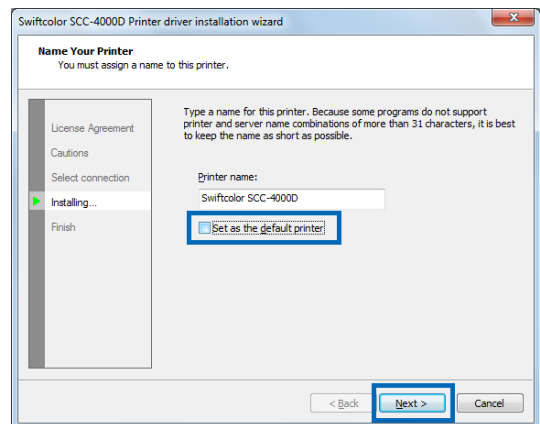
Swiftcolor SCC-4000D Printer driver installation wizard

Name Your Printer
You must assign a name to this printer.

License Agreement
Cautions
Select connection
Installing...
Finish

Type a name for this printer. Because some programs do not support printer and server name combinations of more than 31 characters, it is best to keep the name as short as possible.

Printer name:
Swiftcolor SCC-4000D

Set as the default printer

< Back
Next >
Cancel